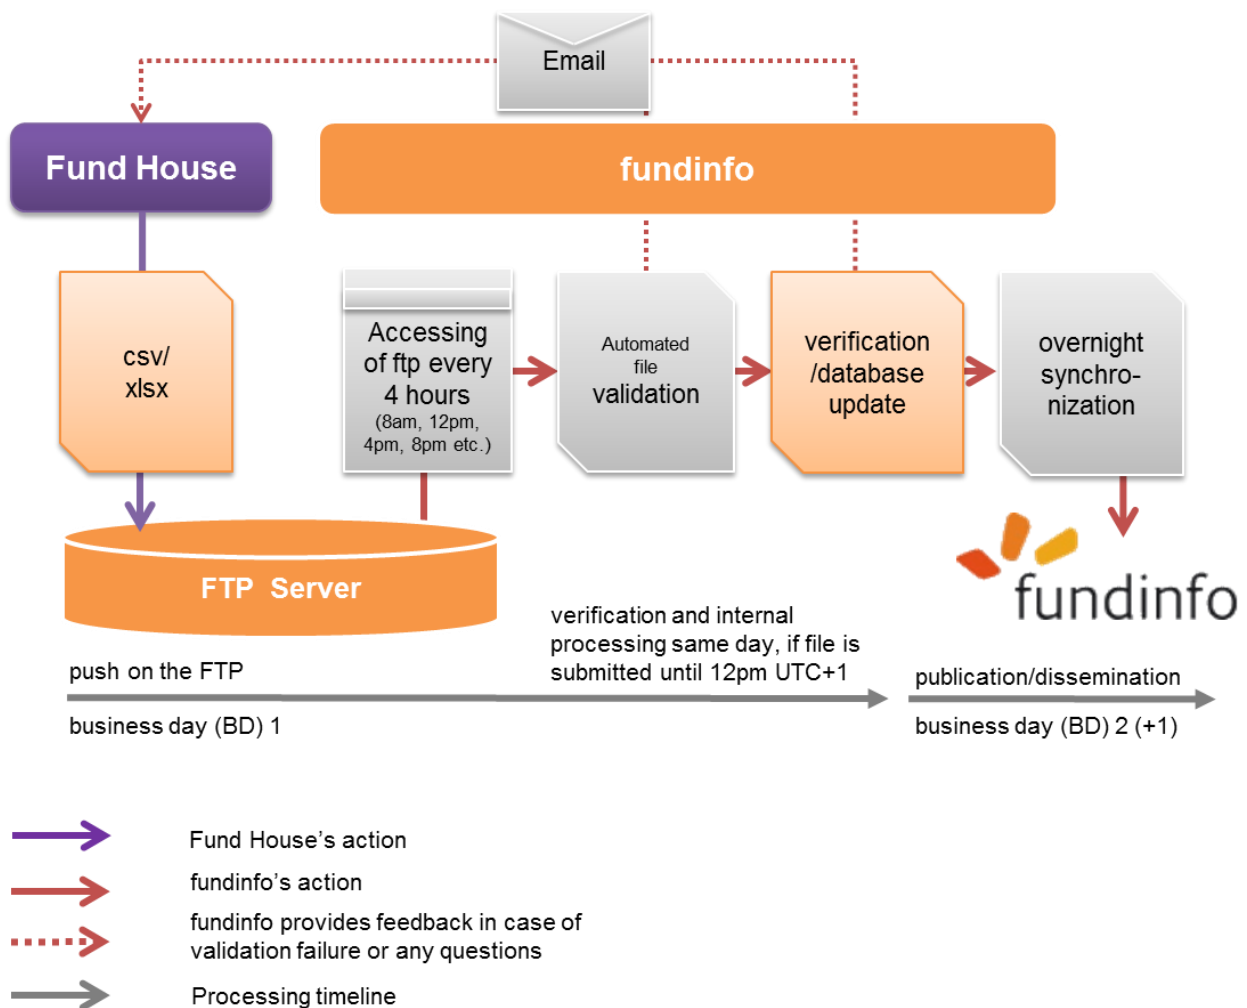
Email

Fund House

fundinfo

csv/
xlsx

Accessing of ftp every 4 hours (8am, 12pm, 4pm, 8pm etc.)

Automated file validation

verification /database update

overnight synchro-nization

FTP Server

fundinfo

push on the FTP

verification and internal processing same day, if file is submitted until 12pm UTC+1

publication/dissemination

business day (BD) 1

business day (BD) 2 (+1)

Fund House's action

fundinfo's action

fundinfo provides feedback in case of validation failure or any questions

Processing timeline